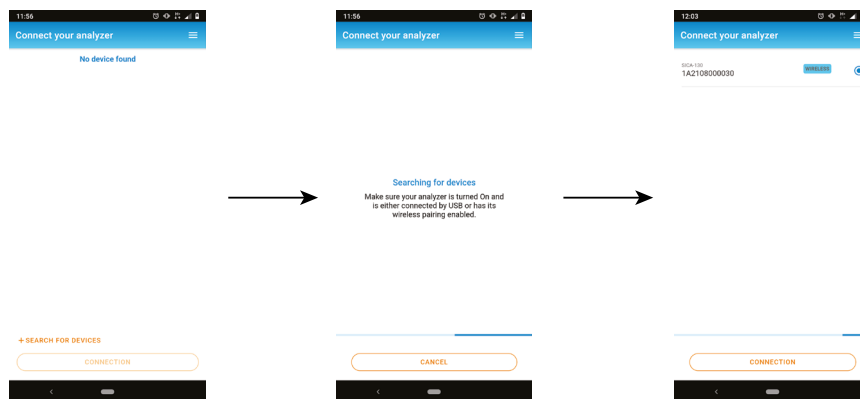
11:56

Connect your analyzer

No device found

+ SEARCH FOR DEVICES

CONNECTION

11:56

Connect your analyzer

Searching for devices

Make sure your analyzer is turned On and is either connected by USB or has its wireless pairing enabled.

CANCEL

12:03

Connect your analyzer

SICA-130

1A2108000030

WIRELESS

CONNECTION